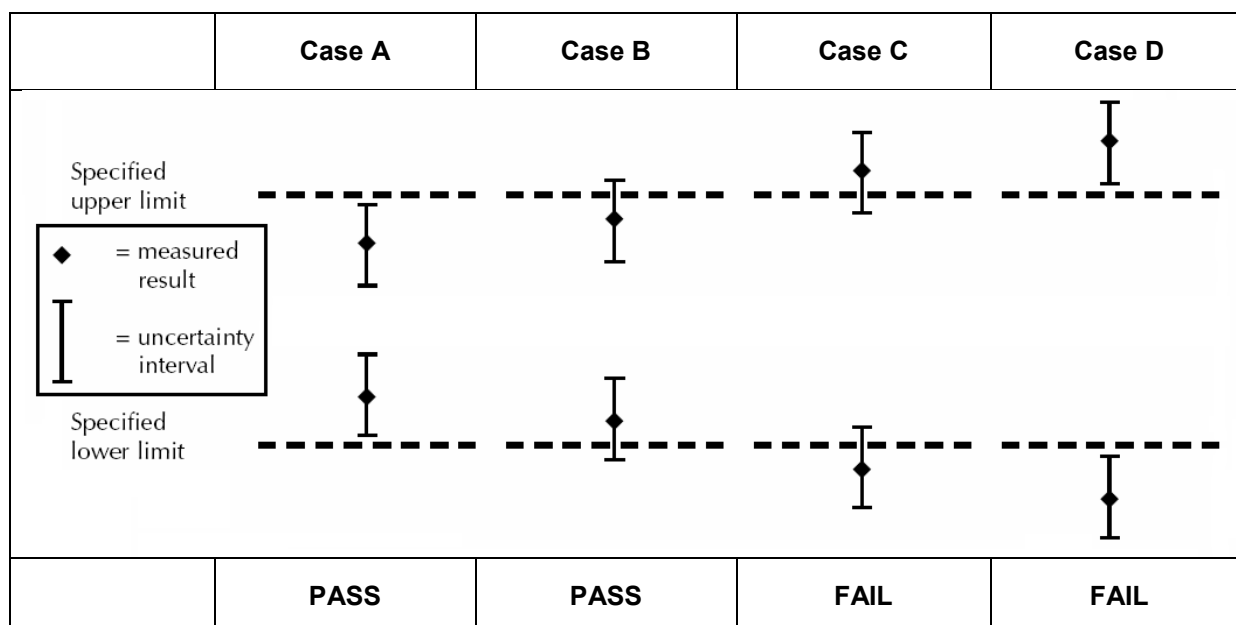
| | Case A | Case B | Case C | Case D |
|---|---|---|---|---|

Specified upper limit

= measured result

= uncertainty interval

Specified lower limit

| | PASS | PASS | FAIL | FAIL |
|---|---|---|---|---|